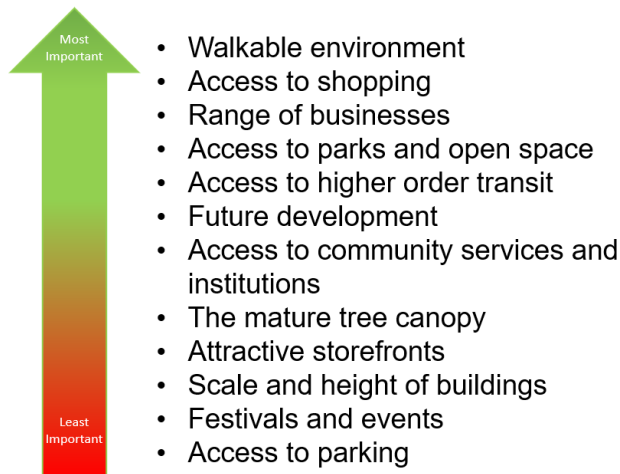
Most Important

Least Important

- Walkable environment
- Access to shopping
- Range of businesses
- Access to parks and open space
- Access to higher order transit
- Future development
- Access to community services and institutions
- The mature tree canopy
- Attractive storefronts
- Scale and height of buildings
- Festivals and events
- Access to parking